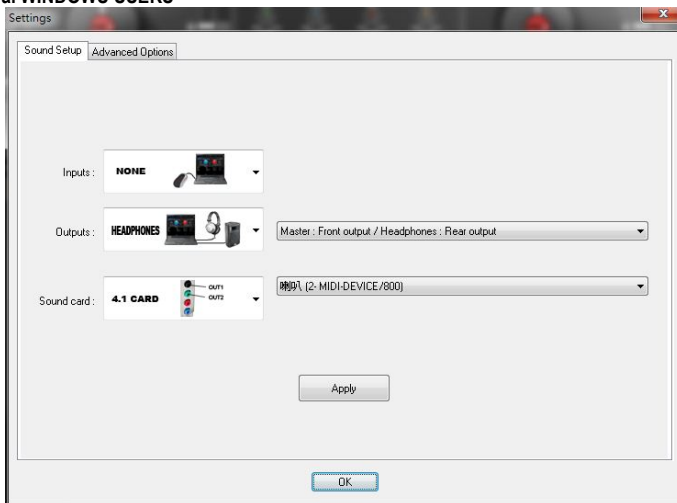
a: WINDOWS USERS
Settings

Sound Setup
Advanced Options

Inputs :
NONE

Outputs :
HEADPHONES
Master : Front output / Headphones : Rear output

Sound card :
4.1 CARD
OUT1
OUT2
喇叭 (2- MIDI-DEVICE/800)

Apply

OK